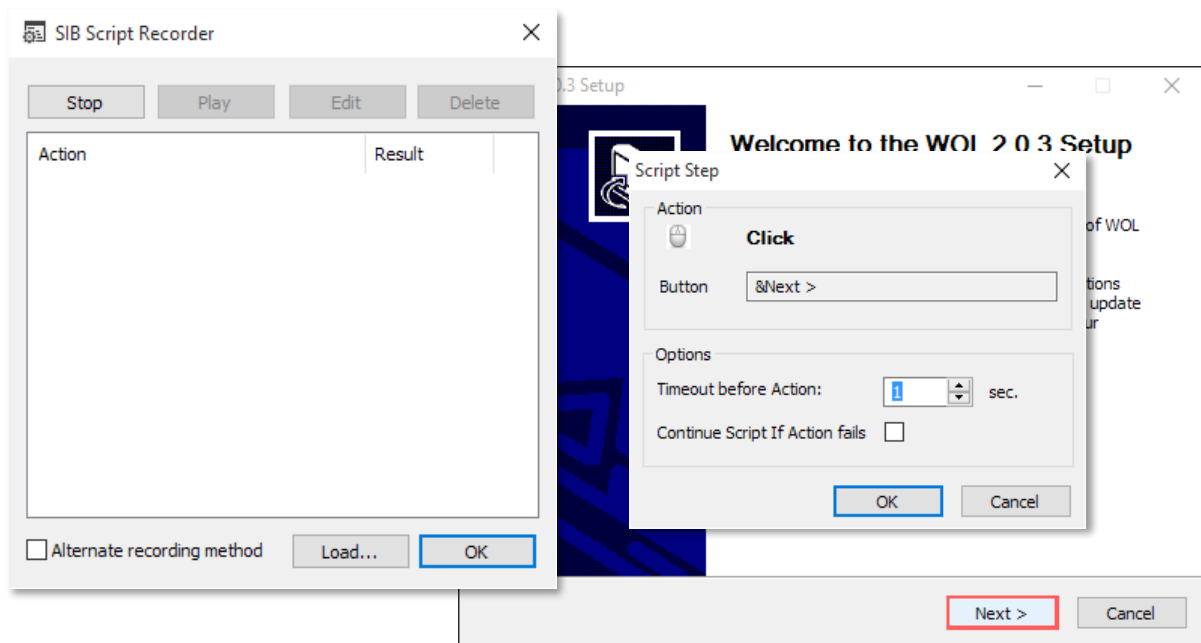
SIB Script Recorder

Stop Play Edit Delete

| Action | Result |
|---|---|

Alternate recording method

Load...

OK

.3 Setup

Welcome to the WOL 2.0.3 Setup

of WOL

tions
update
ur

Script Step

Action

Click

Button &Next >

Options

Timeout before Action: 1 sec.

Continue Script If Action fails

OK Cancel

Next >

Cancel